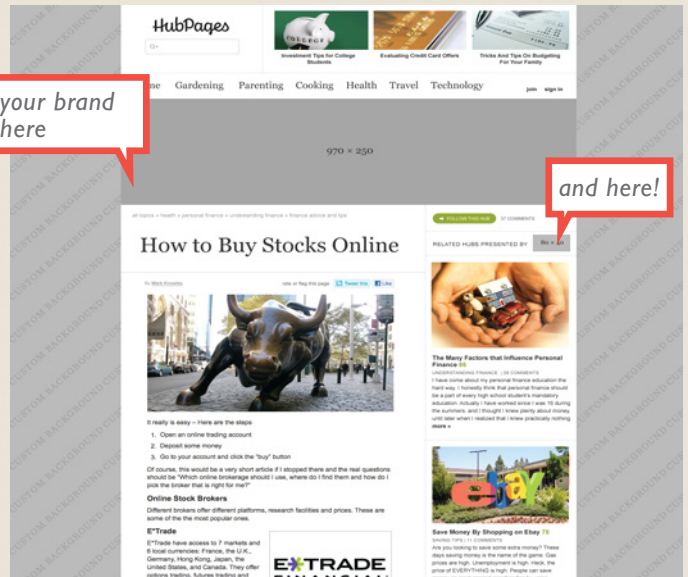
HubPages

Investment Tips for College Students

Evaluating Credit Card Offers

Tricks And Tips On Budgeting For Your Family

your brand here

me Gardening Parenting Cooking Health Travel Technology

join sign in

970 × 250

and here!

all topics » health » personal finance » understanding finance » finance advice and tips

FOLLOW THIS HUB 37 COMMENTS

How to Buy Stocks Online

RELATED HUBS PRESENTED BY

By Mark Kinsella

rate or flag this page Tweet this Like

The Many Factors that Influence Personal Finance 86

UNDERSTANDING FINANCE | 26 COMMENTS

I have come about my personal finance education the hard way. I honestly think that personal finance should be a part of every high school student's mandatory education. Initially I have worked since I was 16 during the summers, and I thought I knew plenty about money, until later when I realized that I knew practically nothing more »

It really is easy – Here are the steps

1. Open an online trading account
2. Deposit some money
3. Go to your account and click the "buy" button

Of course, this would be a very short article if I stopped there and the real questions should be "Which online brokerage should I use, where do I find them and how do I pick the broker that is right for me?"

Online Stock Brokers

Different brokers offer different platforms, research facilities and prices. These are some of the the most popular ones.

E*Trade

E*Trade have access to 7 markets and 6 local currencies: France, the U.K., Germany, Hong Kong, Japan, the United States, and Canada. They offer options trading, futures trading and

E*TRADE FINANCIAL

ebay

Save Money By Shopping on Ebay 75

SAVING TIPS | 11 COMMENTS

Are you looking to save some extra money? These days saving money is the name of the game. Gas prices are high. Unemployment is high. Heck, the price of EVERYTHING is high. People can save